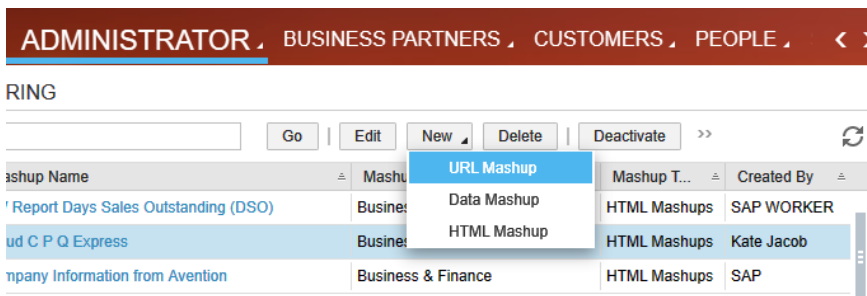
ADMINISTRATOR BUSINESS PARTNERS CUSTOMERS PEOPLE

RING

Go | Edit | New | Delete | Deactivate ››

URL Mashup
Data Mashup
HTML Mashup

| ashup Name | Mashu | Mashup T... | Created By |
|---|---|---|---|
| Report Days Sales Outstanding (DSO) | Busines | HTML Mashups | SAP WORKER |
| ud C P Q Express | Busines | HTML Mashups | Kate Jacob |
| mpany Information from Avention | Business & Finance | HTML Mashups | SAP |